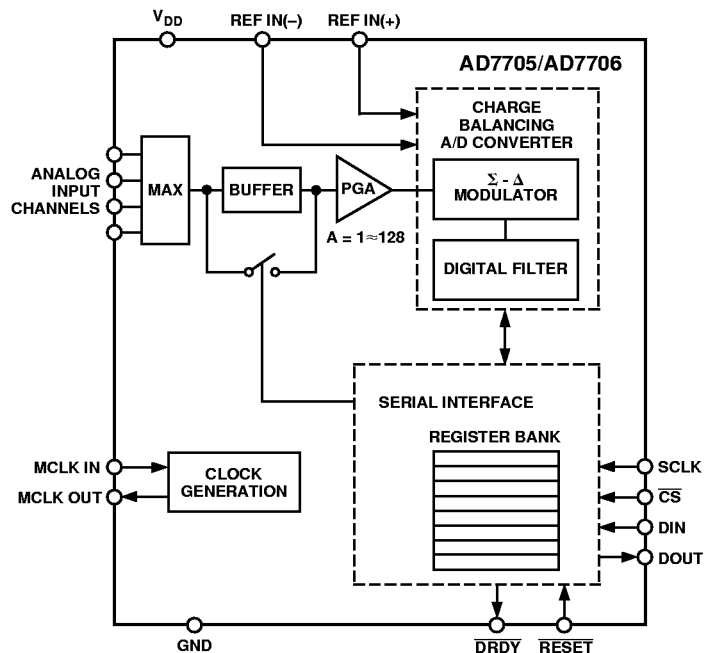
$V_{DD}$ REF IN(–) REF IN(+)

AD7705/AD7706

CHARGE BALANCING A/D CONVERTER

ANALOG INPUT CHANNELS

MAX

BUFFER

PGA

A = 1≈128

Σ - Δ MODULATOR

DIGITAL FILTER

SERIAL INTERFACE

REGISTER BANK

MCLK IN

MCLK OUT

CLOCK GENERATION

SCLK

$\overline{CS}$

DIN

DOUT

GND

$\overline{DRDY}$

$\overline{RESET}$